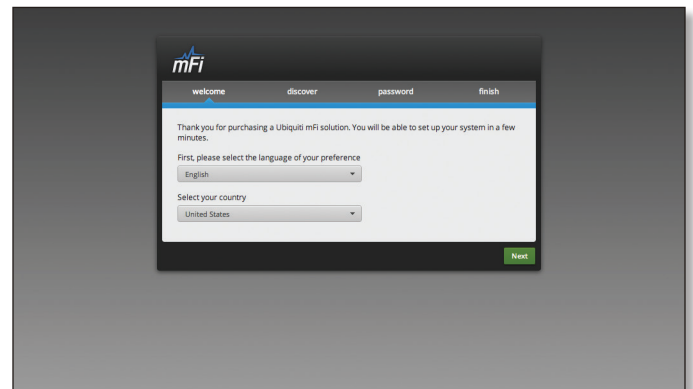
mFi

welcome discover password finish

Thank you for purchasing a Ubiquiti mFi solution. You will be able to set up your system in a few minutes.

First, please select the language of your preference

English

Select your country

United States

Next